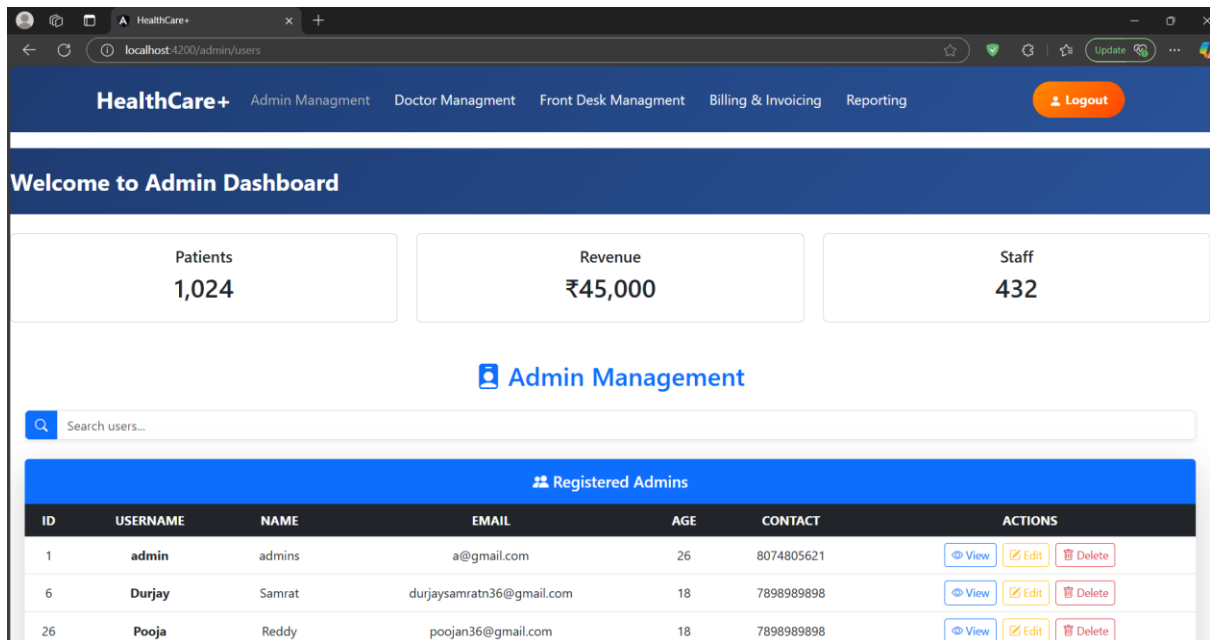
HealthCare+

localhost:4200/admin/users

Update

HealthCare+ Admin Managment Doctor Managment Front Desk Managment Billing & Invoicing Reporting

Logout

Welcome to Admin Dashboard

Patients
1,024

Revenue
₹45,000

Staff
432

Admin Management

Search users...

Registered Admins

| ID | USERNAME | NAME | EMAIL | AGE | CONTACT | ACTIONS |
|---|---|---|---|---|---|---|
| 1 | admin | admins | a@gmail.com | 26 | 8074805621 | View Edit Delete |
| 6 | Durjay | Samrat | durjaysamratn36@gmail.com | 18 | 7898989898 | View Edit Delete |
| 26 | Pooja | Reddy | poojan36@gmail.com | 18 | 7898989898 | View Edit Delete |